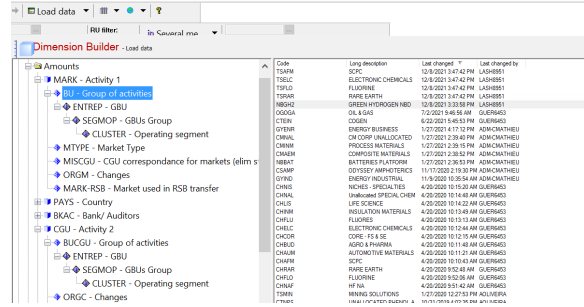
Load data ▾ | ▦ ▾ | ● ▾ | ?

RU filter:   in Several me

Dimension Builder - Load data

Amounts
MARK - Activity 1
BU - Group of activities
ENTREP - GBU
SEGMOP - GBUs Group
CLUSTER - Operating segment
MTYPE - Market Type
MISCGU - CGU correspondance for markets (elim s
ORGM - Changes
MARK-RSB - Market used in RSB transfer
PAYS - Country
BKAC - Bank/ Auditors
CGU - Activity 2
BUCGU - Group of activities
ENTREP - GBU
SEGMOP - GBUs Group
CLUSTER - Operating segment
ORGC - Changes

| Code | Long description | Last changed | Last changed by |
|---|---|---|---|
| TSAFM | SCPC | 12/8/2021 3:47:42 PM | LASH8951 |
| TSELC | ELECTRONIC CHEMICALS | 12/8/2021 3:47:42 PM | LASH8951 |
| TSFLO | FLUORINE | 12/8/2021 3:47:42 PM | LASH8951 |
| TSRAR | RARE EARTH | 12/8/2021 3:47:42 PM | LASH8951 |
| NBGH2 | GREEN HYDROGEN NBD | 12/8/2021 3:33:58 PM | LASH8951 |
| OGOGA | OIL & GAS | 7/2/2021 9:46:56 AM | GUER6453 |
| CTEIN | COGEN | 6/22/2021 5:45:53 PM | GUER6453 |
| GYENR | ENERGY BUSINESS | 1/27/2021 4:17:12 PM | ADMCMATHIEU |
| CMNAL | CM CORP UNALLOCATED | 1/27/2021 2:39:40 PM | ADMCMATHIEU |
| CMINM | PROCESS MATERIALS | 1/27/2021 2:39:12 PM | ADMCMATHIEU |
| CMAEM | COMPOSITE MATERIALS | 1/27/2021 2:38:52 PM | ADMCMATHIEU |
| NBBAT | BATTERIES PLATFORM | 1/27/2021 2:36:53 PM | ADMCMATHIEU |
| CSAMP | ODYSSEY AMPHOTERICS | 11/17/2020 2:19:30 PM | ADMCMATHIEU |
| GYIND | ENERGY INDUSTRIAL | 11/9/2020 10:35:54 AM | ADMCMATHIEU |
| CHNIS | NICHES - SPECIALTIES | 4/20/2020 10:15:20 AM | GUER6453 |
| CHNAL | Unallocated SPECIAL CHEM | 4/20/2020 10:14:47 AM | GUER6453 |
| CHLIS | LIFE SCIENCE | 4/20/2020 10:14:22 AM | GUER6453 |
| CHINM | INSULATION MATERIALS | 4/20/2020 10:13:49 AM | GUER6453 |
| CHFLU | FLUORES | 4/20/2020 10:13:15 AM | GUER6453 |
| CHELC | ELECTRONIC CHEMICALS | 4/20/2020 10:12:44 AM | GUER6453 |
| CHCOR | CORE - FS & SE | 4/20/2020 10:12:15 AM | GUER6453 |
| CHBUD | AGRO & PHARMA | 4/20/2020 10:11:48 AM | GUER6453 |
| CHAUM | AUTOMOTIVE MATERIALS | 4/20/2020 10:11:21 AM | GUER6453 |
| CHAFM | SCPC | 4/20/2020 10:10:43 AM | GUER6453 |
| CHRAR | RARE EARTH | 4/20/2020 9:52:48 AM | GUER6453 |
| CHFLO | FLUORINE | 4/20/2020 9:52:06 AM | GUER6453 |
| CHNAF | HF NA | 4/20/2020 9:51:42 AM | GUER6453 |
| TSMIN | MINING SOLUTIONS | 1/7/2020 12:27:53 PM | AOLIVEIRA |